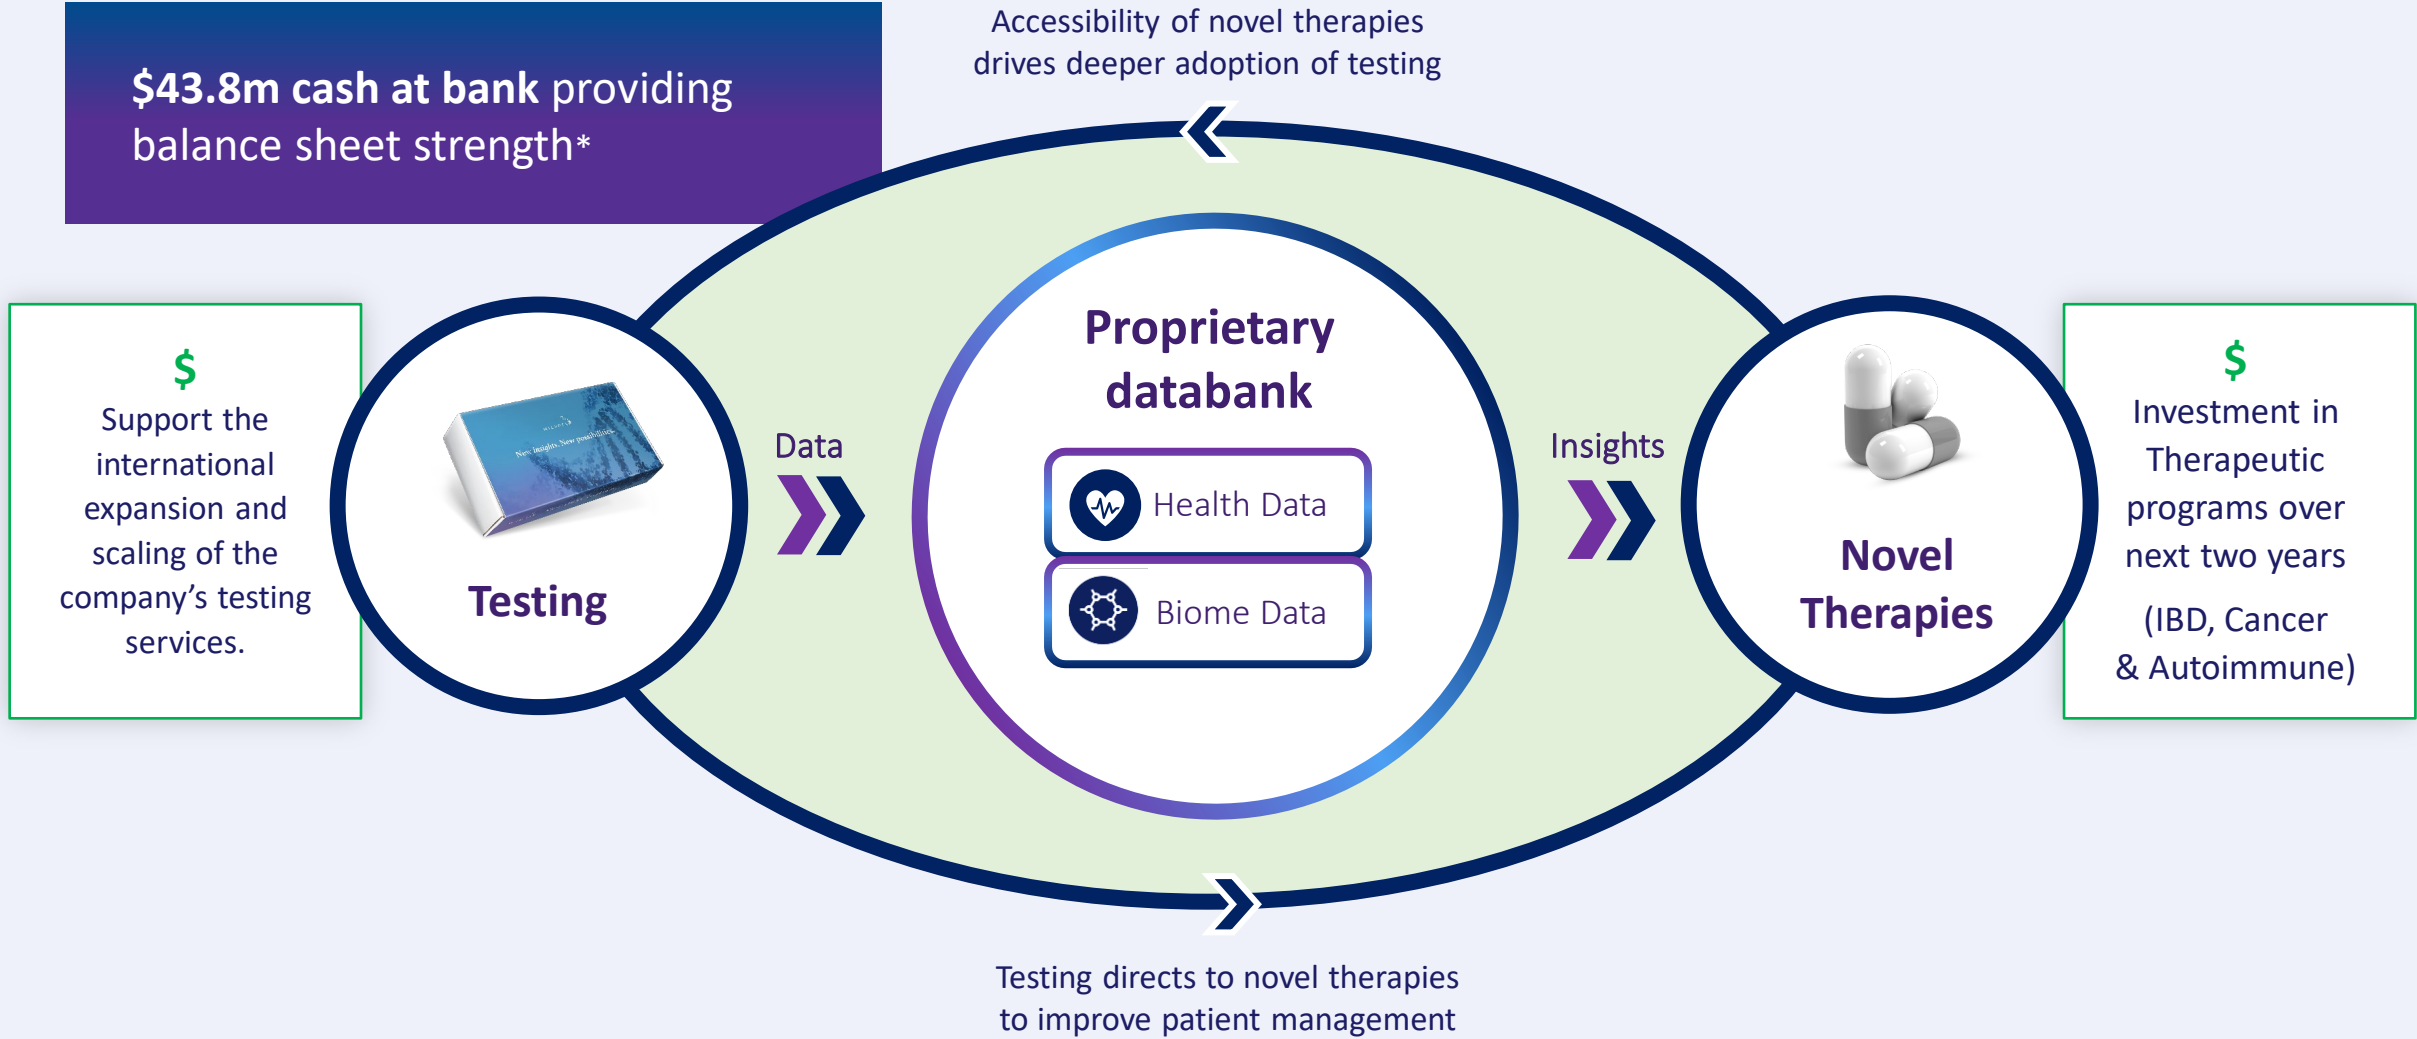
$43.8m cash at bank providing balance sheet strength*

Accessibility of novel therapies drives deeper adoption of testing

$
Support the international expansion and scaling of the company's testing services.

Testing

Data

Proprietary databank

Health Data

Biome Data

Insights

Novel Therapies

$
Investment in Therapeutic programs over next two years

(IBD, Cancer & Autoimmune)

Testing directs to novel therapies to improve patient management